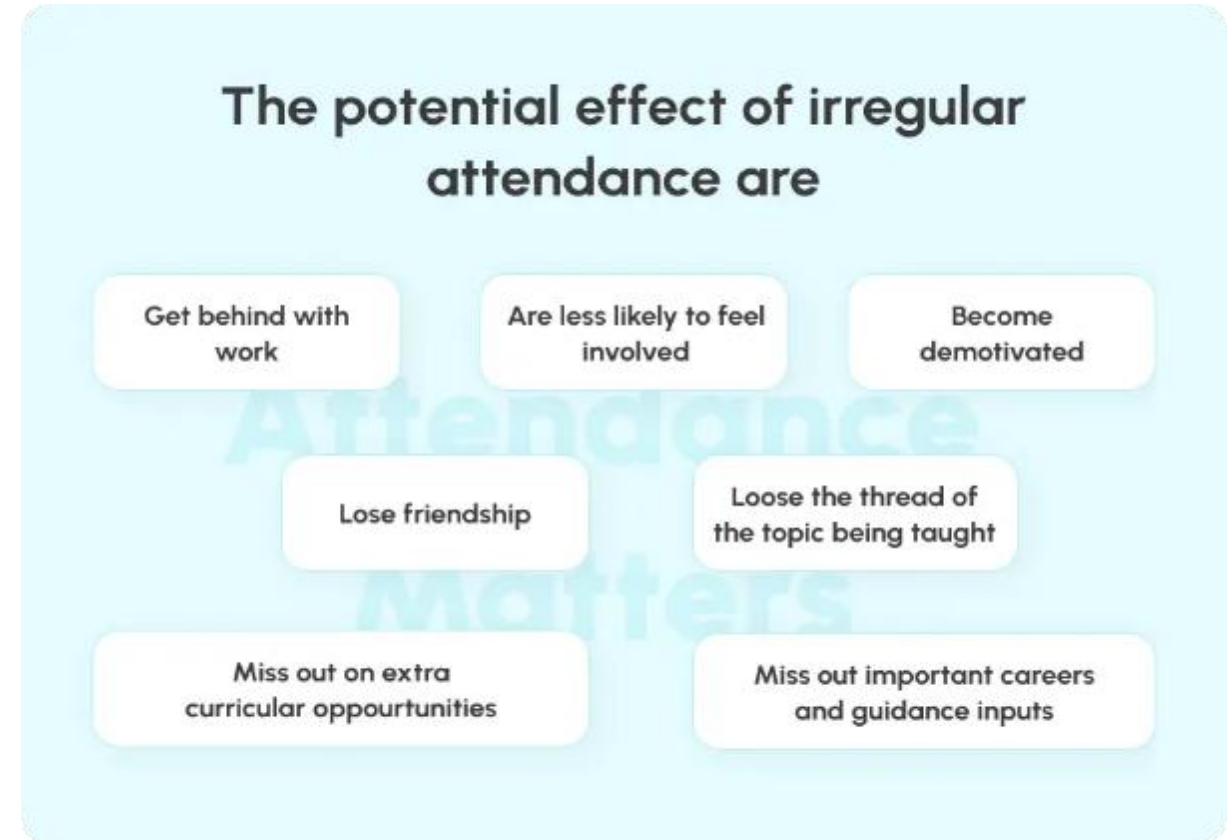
The potential effect of irregular attendance are

Get behind with work

Are less likely to feel involved

Become demotivated

Attendance Matters

Lose friendship

Loose the thread of the topic being taught

Miss out on extra curricular oppourtunities

Miss out important careers and guidance inputs